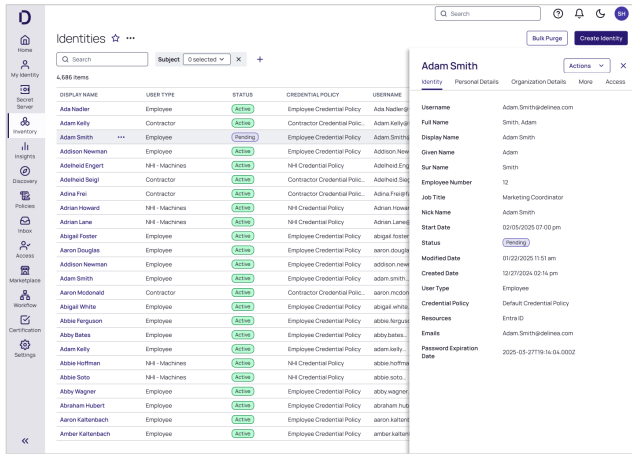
D

Home
My Identity
Secret Server
Inventory
Insights
Discovery
Policies
Inbox
Access
Marketplace
Workflow
Certification
Settings
«

Search
SH

Identities ☆ ···

Bulk Purge
Create Identity

Search
Subject 0 selected ✕ +

4,686 items

| DISPLAY NAME | USER TYPE | STATUS | CREDENTIAL POLICY | USERNAME |
|---|---|---|---|---|
| Ada Nadler | Employee | Active | Employee Credential Policy | Ada.Nadler@ |
| Adam Kelly | Contractor | Active | Contractor Credential Polic... | Adam.Kelly@ |
| Adam Smith ··· | Employee | Pending | Employee Credential Policy | Adam.Smith@ |
| Addison Newman | Employee | Active | Employee Credential Policy | Addison.New |
| Adelheid Engert | NHI - Machines | Active | NHI Credential Policy | Adelheid.Eng |
| Adelheid Seigl | Contractor | Active | Contractor Credential Polic... | Adelheid.Seig |
| Adina Frei | Contractor | Active | Contractor Credential Polic... | Adina.Frei@ |
| Adrian Howard | NHI - Machines | Active | NHI Credential Policy | Adrian.Howar |
| Adrian Lane | NHI - Machines | Active | NHI Credential Policy | Adrian.Lane@ |
| Abigail Foster | Employee | Active | Employee Credential Policy | abigail.foster |
| Aaron Douglas | Employee | Active | Employee Credential Policy | aaron.dougla |
| Addison Newman | Employee | Active | Employee Credential Policy | addison.new |
| Adam Smith | Employee | Active | Employee Credential Policy | adam.smith_ |
| Aaron Mcdonald | Contractor | Active | Contractor Credential Polic... | aaron.mcdon |
| Abigail White | Employee | Active | Employee Credential Policy | abigail.white |
| Abbie Ferguson | Employee | Active | Employee Credential Policy | abbie.fergus |
| Abby Bates | Employee | Active | Employee Credential Policy | abby.bates_ |
| Adam Kelly | Employee | Active | Employee Credential Policy | adam.kelly_ |
| Abbie Hoffman | NHI - Machines | Active | NHI Credential Policy | abbie.hoffma |
| Abbie Soto | NHI - Machines | Active | NHI Credential Policy | abbie.soto_ |
| Abby Wagner | Employee | Active | Employee Credential Policy | abby.wagner |
| Abraham Hubert | Employee | Active | Employee Credential Policy | abraham.hub |
| Aaron Kaltenbach | Employee | Active | Employee Credential Policy | aaron.kalten |
| Amber Kaltenbach | Employee | Active | Employee Credential Policy | amber.kalten |

Adam Smith
Actions ✕

Identity | Personal Details | Organization Details | More | Access

| | |
|---|---|
| Username | Adam.Smith@delinea.com |
| Full Name | Smith, Adam |
| Display Name | Adam Smith |
| Given Name | Adam |
| Sur Name | Smith |
| Employee Number | 12 |
| Job Title | Marketing Coordinator |
| Nick Name | Adam Smith |
| Start Date | 02/05/2025 07:00 pm |
| Status | Pending |
| Modified Date | 01/22/2025 11:51 am |
| Created Date | 12/27/2024 02:14 pm |
| User Type | Employee |
| Credential Policy | Default Credential Policy |
| Resources | Entra ID |
| Emails | Adam.Smith@delinea.com |
| Password Expiration Date | 2025-03-27T19:14:04.000Z |